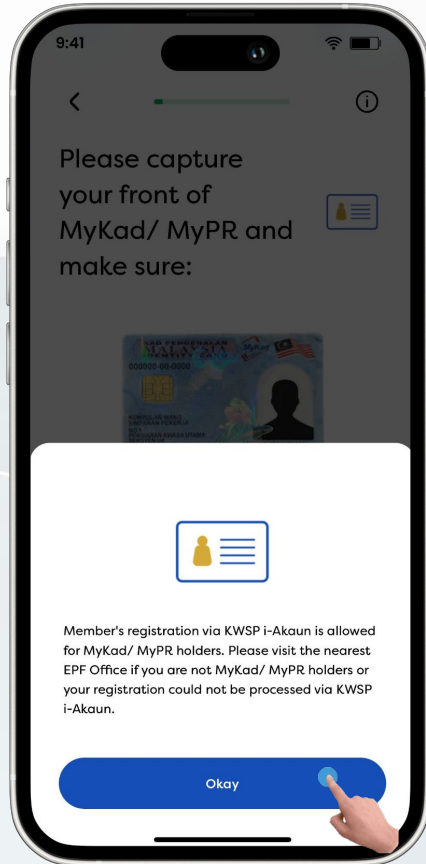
9:41

Please capture your front of MyKad/ MyPR and make sure:

KAD PENGENALAN
MALAYSIA
IDENTITY CARD
000000-00-0000

Member's registration via KWSP i-Akaun is allowed for MyKad/ MyPR holders. Please visit the nearest EPF Office if you are not MyKad/ MyPR holders or your registration could not be processed via KWSP i-Akaun.

Okay